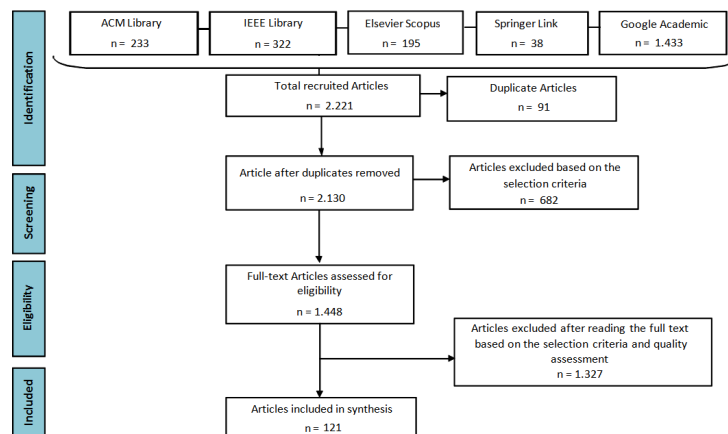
Identification

ACM Library
n = 233

IEEE Library
n = 322

Elsevier Scopus
n = 195

Springer Link
n = 38

Google Academic
n = 1.433

Total recruited Articles
n = 2.221

Duplicate Articles
n = 91

Screening

Article after duplicates removed
n = 2.130

Articles excluded based on the selection criteria
n = 682

Eligibility

Full-text Articles assessed for eligibility
n = 1.448

Articles excluded after reading the full text based on the selection criteria and quality assessment
n = 1.327

Included

Articles included in synthesis
n = 121